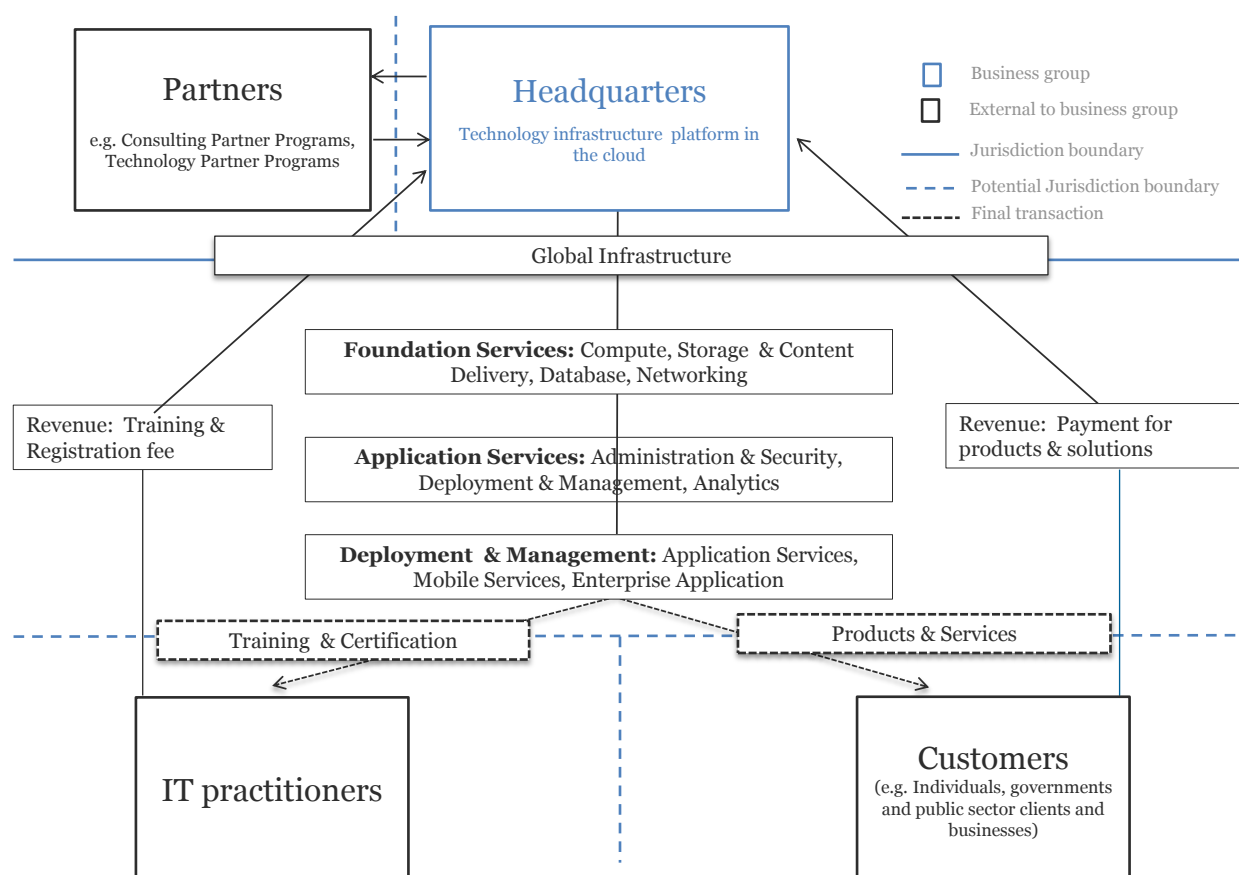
Partners

e.g. Consulting Partner Programs, Technology Partner Programs

Headquarters

Technology infrastructure platform in the cloud

Business group

External to business group

Jurisdiction boundary

Potential Jurisdiction boundary

Final transaction

Global Infrastructure

**Foundation Services:** Compute, Storage & Content Delivery, Database, Networking

Revenue: Training & Registration fee

Revenue: Payment for products & solutions

**Application Services:** Administration & Security, Deployment & Management, Analytics

**Deployment & Management:** Application Services, Mobile Services, Enterprise Application

Training & Certification

Products & Services

IT practitioners

Customers

(e.g. Individuals, governments and public sector clients and businesses)